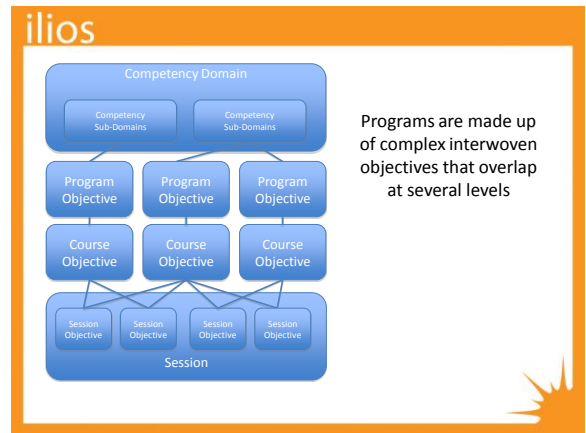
ilios

Competency Domain

Competency Sub-Domains

Competency Sub-Domains

Program Objective

Program Objective

Program Objective

Course Objective

Course Objective

Course Objective

Session Objective

Session Objective

Session Objective

Session Objective

Session

Programs are made up of complex interwoven objectives that overlap at several levels